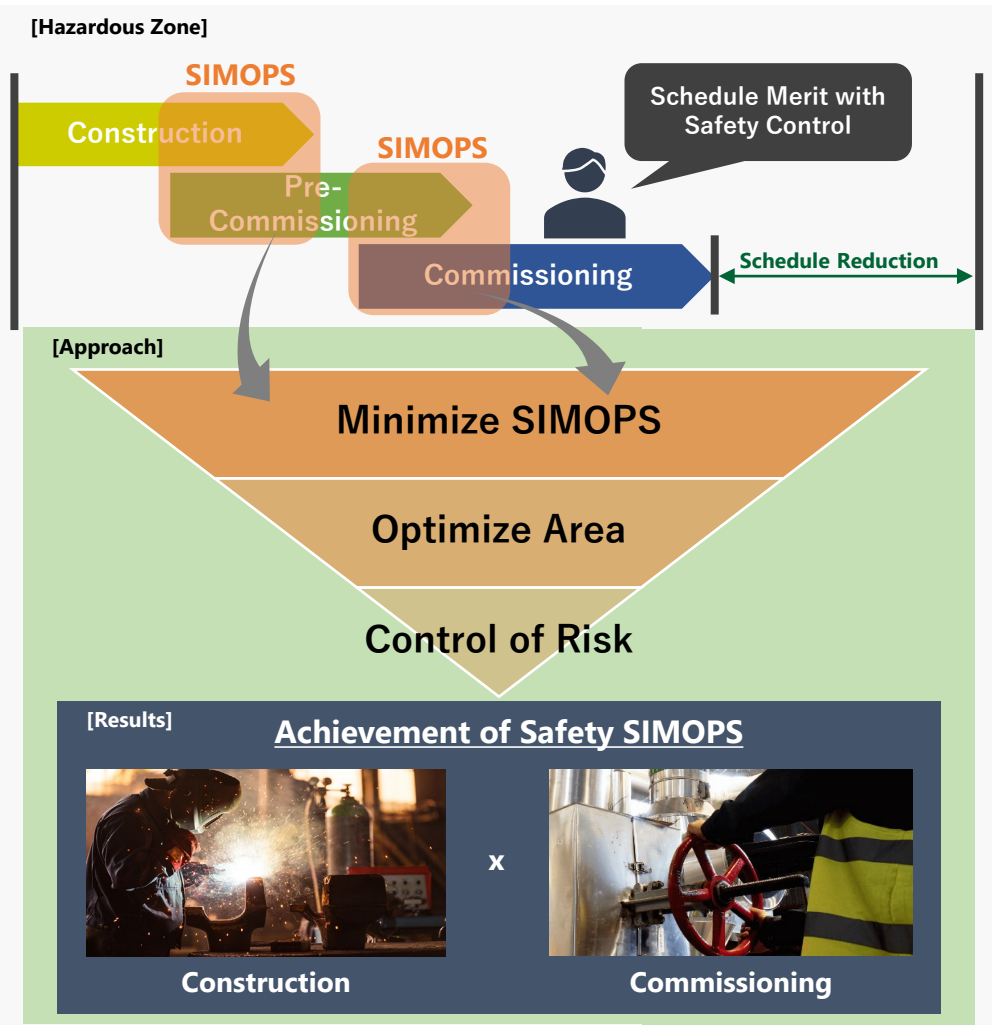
[Hazardous Zone]

SIMOPS

Construction

SIMOPS

Pre-Commissioning

Schedule Merit with Safety Control

Commissioning

Schedule Reduction

[Approach]

Minimize SIMOPS

Optimize Area

Control of Risk

[Results]

Achievement of Safety SIMOPS

x

Construction

Commissioning